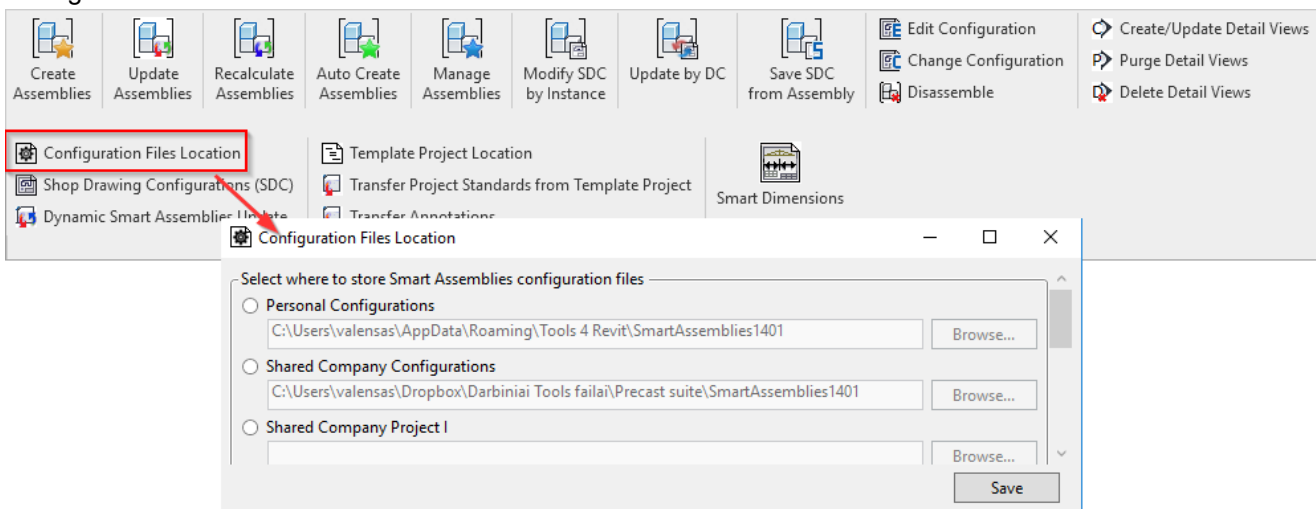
Create Assemblies
Update Assemblies
Recalculate Assemblies
Auto Create Assemblies
Manage Assemblies
Modify SDC by Instance
Update by DC
Save SDC from Assembly
Edit Configuration
Change Configuration
Disassemble
Create/Update Detail Views
Purge Detail Views
Delete Detail Views

Configuration Files Location
Shop Drawing Configurations (SDC)
Dynamic Smart Assemblies Update
Template Project Location
Transfer Project Standards from Template Project
Transfer Annotations
Smart Dimensions

Configuration Files Location

Select where to store Smart Assemblies configuration files
Personal Configurations
C:\Users\valensas\AppData\Roaming\Tools 4 Revit\SmartAssemblies1401
Browse...
Shared Company Configurations
C:\Users\valensas\Dropbox\Darbiniai Tools failai\Precast suite\SmartAssemblies1401
Browse...
Shared Company Project I
Browse...
Save